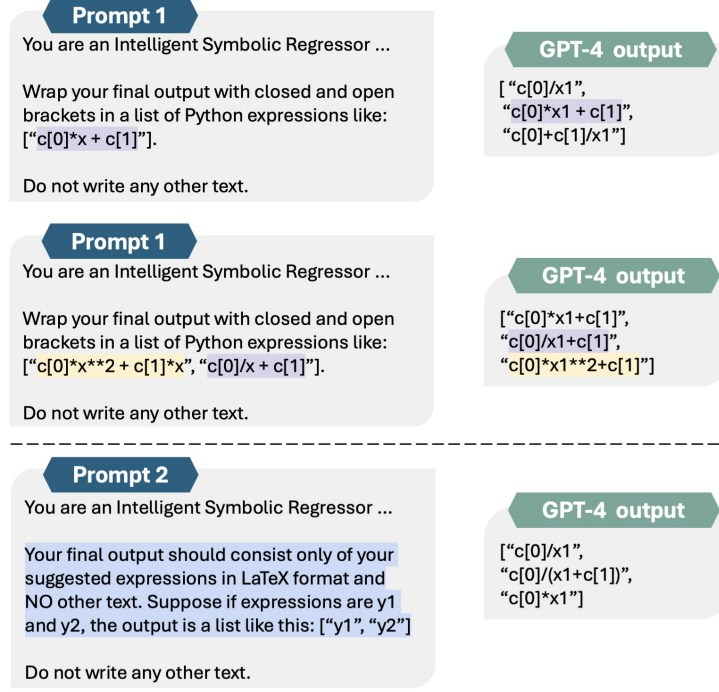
Prompt 1

You are an Intelligent Symbolic Regressor ...

Wrap your final output with closed and open brackets in a list of Python expressions like: [“c[0]*x + c[1]”].

Do not write any other text.

GPT-4 output

[“c[0]/x1”, “c[0]*x1 + c[1]”, “c[0]+c[1]/x1”]

Prompt 1

You are an Intelligent Symbolic Regressor ...

Wrap your final output with closed and open brackets in a list of Python expressions like: [“c[0]*x**2 + c[1]*x”, “c[0]/x + c[1]”].

Do not write any other text.

GPT-4 output

[“c[0]*x1+c[1]”, “c[0]/x1+c[1]”, “c[0]*x1**2+c[1]”]

Prompt 2

You are an Intelligent Symbolic Regressor ...

Your final output should consist only of your suggested expressions in LaTeX format and NO other text. Suppose if expressions are y1 and y2, the output is a list like this: [“y1”, “y2”]

Do not write any other text.

GPT-4 output

[“c[0]/x1”, “c[0]/(x1+c[1])”, “c[0]*x1”]